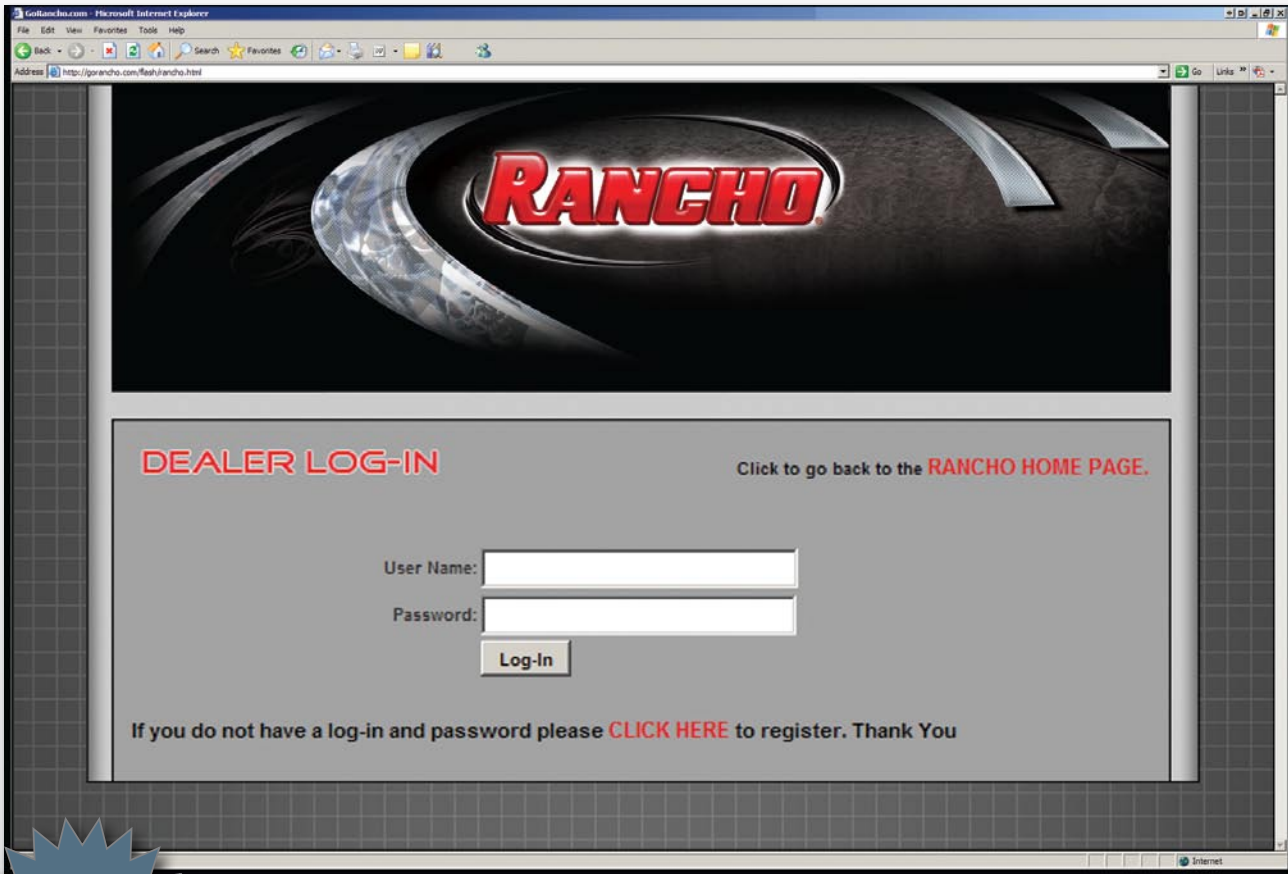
GoRancho.com - Microsoft Internet Explorer
File Edit View Favorites Tools Help
Back Search Favorites
Address http://gorancho.com/flash/rancho.html
Go Links

RANCHO

DEALER LOG-IN

Click to go back to the RANCHO HOME PAGE.

User Name:
Password:
Log-In

If you do not have a log-in and password please CLICK HERE to register. Thank You

Internet